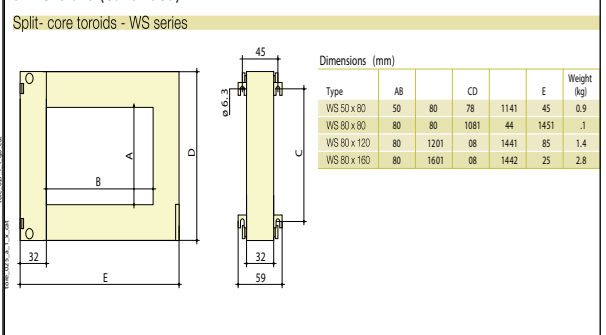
Split- core toroids - WS series

45

ø 6.3

A

B

D

C

32

E

32

59

Dimensions (mm)

| Type | AB | | CD | | E | Weight (kg) |
|---|---|---|---|---|---|---|
| WS 50 x 80 | 50 | 80 | 78 | 1141 | 45 | 0.9 |
| WS 80 x 80 | 80 | 80 | 1081 | 44 | 1451 | .1 |
| WS 80 x 120 | 80 | 1201 | 08 | 1441 | 85 | 1.4 |
| WS 80 x 160 | 80 | 1601 | 08 | 1442 | 25 | 2.8 |

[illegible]